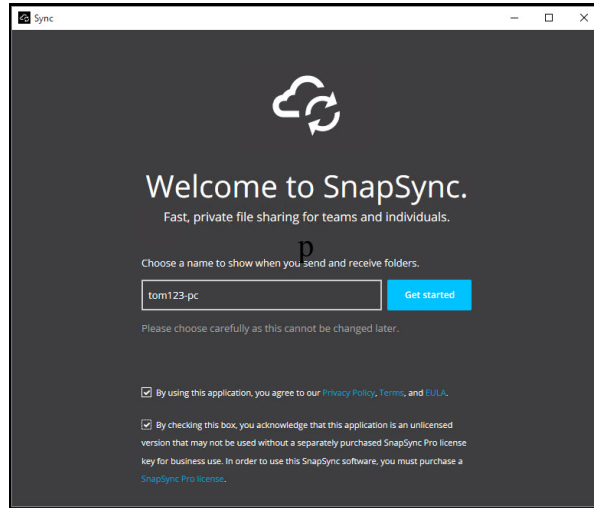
Sync

Welcome to SnapSync.

Fast, private file sharing for teams and individuals.

p

Choose a name to show when you send and receive folders.

tom123-pc

Get started

Please choose carefully as this cannot be changed later.

By using this application, you agree to our Privacy Policy, Terms, and EULA.

By checking this box, you acknowledge that this application is an unlicensed version that may not be used without a separately purchased SnapSync Pro license key for business use. In order to use this SnapSync software, you must purchase a SnapSync Pro license.